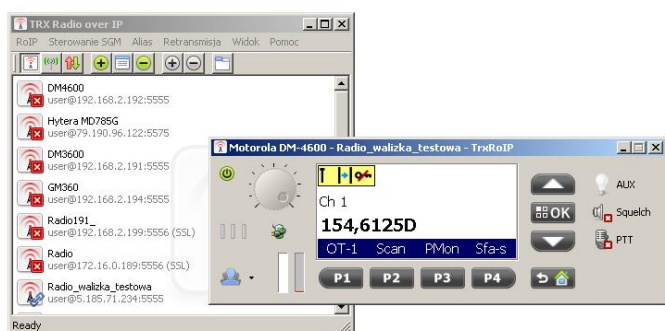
TRX Radio over IP

RoIP Sterowanie SGM Alias Retransmisja Widok Pomoc

DM4600
user@192.168.2.192:5555

Hytera MD785G
user@79.190.96.122:5575

DM3600
user@192.168.2.191:5555

GM360
user@192.168.2.194:5555

Radio191_
user@192.168.2.199:5556 (SSL)

Radio
user@172.16.0.189:5556 (SSL)

Radio_walizka_testowa
user@5.185.71.234:5555

Ready

Motorola DM-4600 - Radio_walizka_testowa - TrxRoIP

Ch 1
154,6125D
OT-1 Scan PMon Sfa-s

OK

AUX
Squelch
PTT

P1 P2 P3 P4